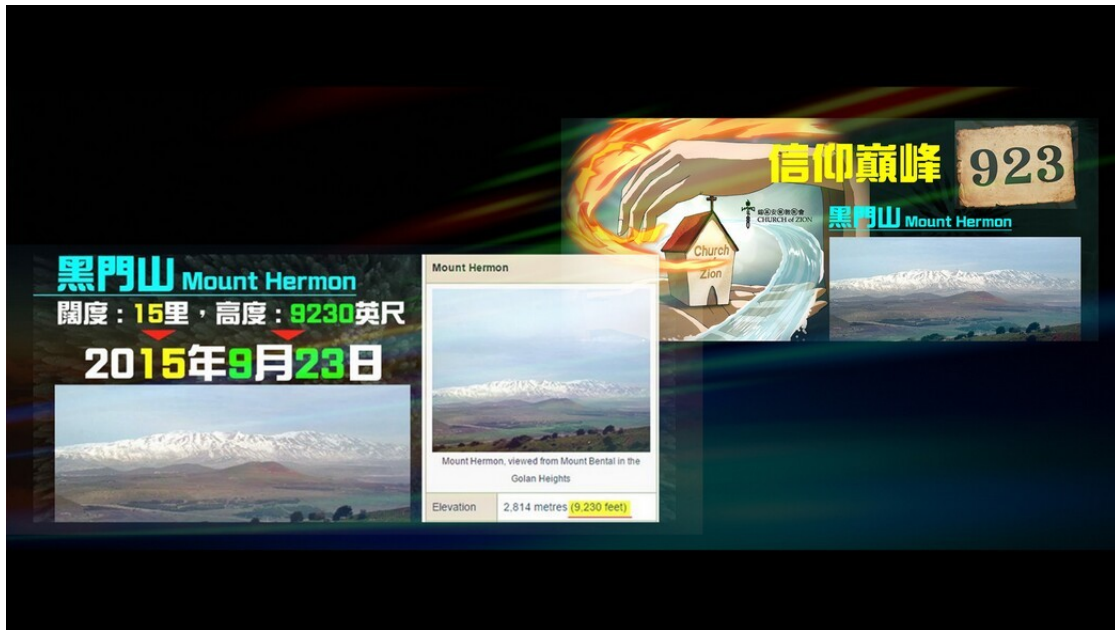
黑門山 Mount Hermon
闊度：15里，高度：9230英尺
2015年9月23日

Mount Hermon

Mount Hermon, viewed from Mount Bental in the Golan Heights

| Elevation | 2,814 metres (9,230 feet) |
|---|---|

信仰巔峰 923
CHURCH of ZION
Church Zion
黑門山 Mount Hermon